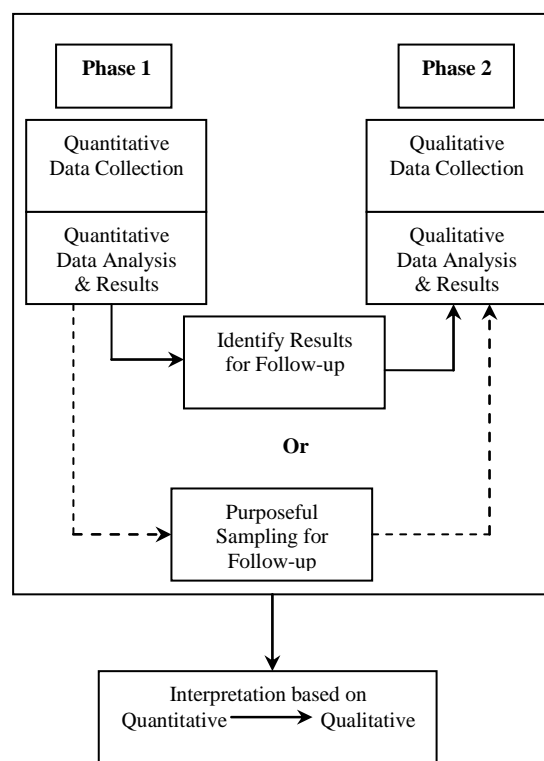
Phase 1

Phase 2

Quantitative Data Collection

Quantitative Data Analysis & Results

Qualitative Data Collection

Qualitative Data Analysis & Results

Identify Results for Follow-up

Or

Purposeful Sampling for Follow-up

Interpretation based on Quantitative → Qualitative